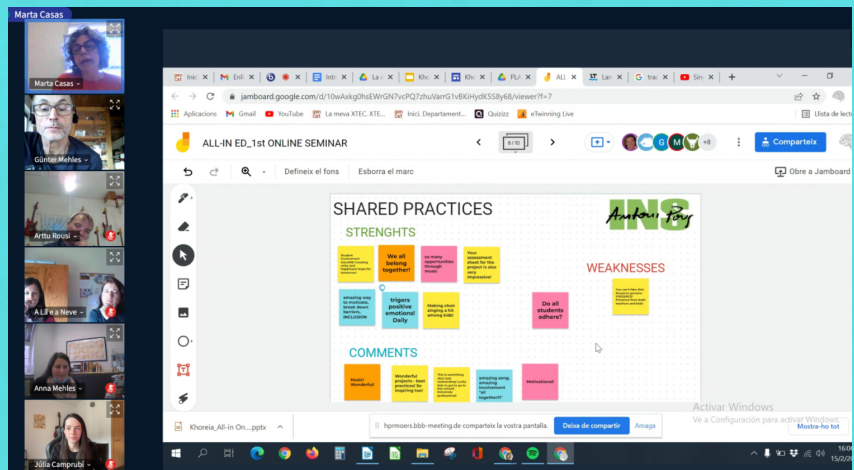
Marta Casas

Marta Casas

Günter Mehles

Arttu Rousi

A Lli e a Neve

Anna Mehles

Júlia Camprubí

Inic | Enli | Intr | La | Kh | Kh | PL | ALL | Lan | tra | Sim

jamboard.google.com/d/10wAxkg0hsEWrGN7vcPQ7zhuVarrG1vBKiHydK5S8y68/viewer?f=7

Aplicacions | Gmail | YouTube | La meva XTEC, XTE... | Inici. Departament... | Quizizz | eTwinning Live | Llista de lec

ALL-IN ED_1st ONLINE SEMINAR

8 / 10

+8

Comparteix

Defineix el fons | Esborra el marc

Obre a Jamboard

SHARED PRACTICES

Antoni Pous
INS

STRENGHTS

We all belong together!

so many opportunities through music

Your assessment sheet for the project is also very impressive!

amazing way to motivate, break down barriers, INCLUSION

trigers positive emotions! Daily

Making choir singing a fit among kids!

Do all students adhere?

WEAKNESSES

COMMENTS

Music! Wonderful

Wonderful projects - best practices! So inspiring too!

amazing song, amazing involvement "all together!"

Motivational

Khoreia_All-in On....pptx

hpmoers.bbb-meeting.de comparteix la vostra pantalla.

Deixa de compartir

Amaga

Activar Windows
Ve a Configuración para activar Windows.

Mostra-ho tot

16:0
15/2/2